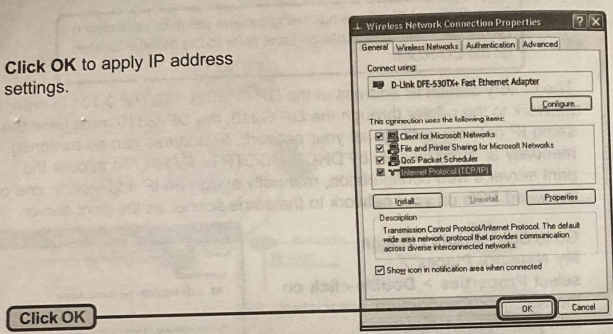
Click OK to apply IP address settings.

Wireless Network Connection Properties

General | Wireless Networks | Authentication | Advanced

Connect using:

D-Link DFE-530TX+ Fast Ethernet Adapter

Configure...

This connection uses the following items:

Client for Microsoft Networks

File and Printer Sharing for Microsoft Networks

QoS Packet Scheduler

Internet Protocol (TCP/IP)

Install... | Uninstall | Properties

Description

Transmission Control Protocol/Internet Protocol. The default wide area network protocol that provides communication across diverse interconnected networks.

Show icon in notification area when connected

OK | Cancel

Click OK